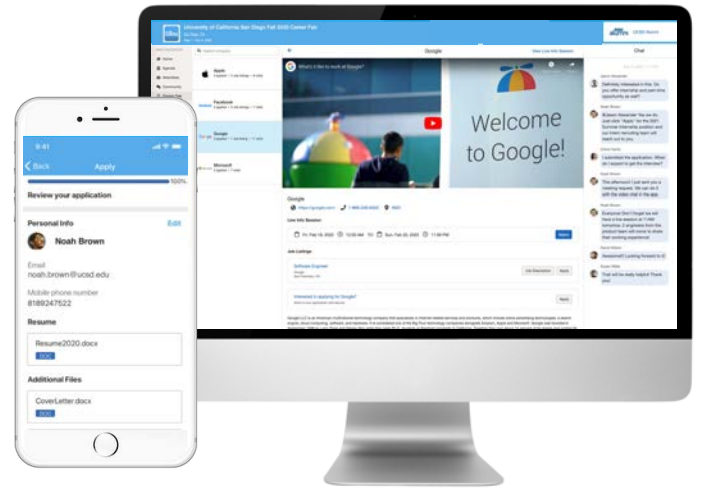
University of California San Diego Fall 2020 Career Fair

Google

View Live Info Session

Chat

Apple

Facebook

Google

Microsoft

What's it like to work at Google?

Welcome to Google!

Google

Live Info Session

Fri, Feb 14, 2020 | 10:00 AM | Sun, Feb 23, 2020 | 11:00 AM

Job Listings

Software Engineer

Interested in applying for Google?

Apply

9:41

Back

Apply

100%

Review your application

Personal Info

Edit

Noah Brown

Email
noah.brown@ucsd.edu

Mobile phone number
8189247522

Resume

Resume2020.docx

DOC

Additional Files

CoverLetter.docx

DOC